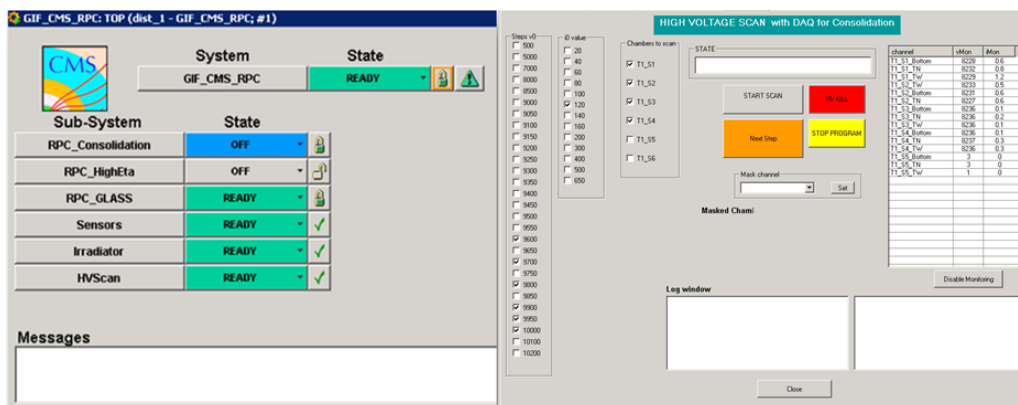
GIF_CMS_RPC: TOP (dist_1 - GIF_CMS_RPC; #1)

CMS

System
State
GIF_CMS_RPC
READY

Sub-System
State
RPC_Consolidation
OFF
RPC_HighEta
OFF
RPC_GLASS
READY
Sensors
READY
Irradiator
READY
HVScan
READY

Messages

HIGH VOLTAGE SCAN with DAQ for Consolidation

Steps v0
500
5000
7000
8000
8500
9000
9050
9100
9150
9200
9250
9300
9350
9400
9450
9500
9550
9600
9650
9700
9750
9800
9850
9900
9950
10000
10100
10200

i0 value
20
40
60
80
100
120
140
160
200
300
400
500
650

Chambers to scan
T1_S1
T1_S2
T1_S3
T1_S4
T1_S5
T1_S6

STATE

START SCAN
HV KILL
Next Step
STOP PROGRAM

Mask channel
Set

Masked Cham/

| channel | vMon | iMon |
|---|---|---|
| T1_S1_Bottom | 8228 | 0.6 |
| T1_S1_TN | 8232 | 0.8 |
| T1_S1_TW | 8229 | 1.2 |
| T1_S2_TW | 8233 | 0.5 |
| T1_S2_Bottom | 8231 | 0.6 |
| T1_S2_TN | 8227 | 0.6 |
| T1_S3_Bottom | 8236 | 0.1 |
| T1_S3_TN | 8236 | 0.2 |
| T1_S3_TW | 8236 | 0.1 |
| T1_S4_Bottom | 8236 | 0.1 |
| T1_S4_TN | 8237 | 0.3 |
| T1_S4_TW | 8236 | 0.3 |
| T1_S5_Bottom | 3 | 0 |
| T1_S5_TN | 3 | 0 |
| T1_S5_TW | 1 | 0 |

Disable Monitoring

Log window

Close